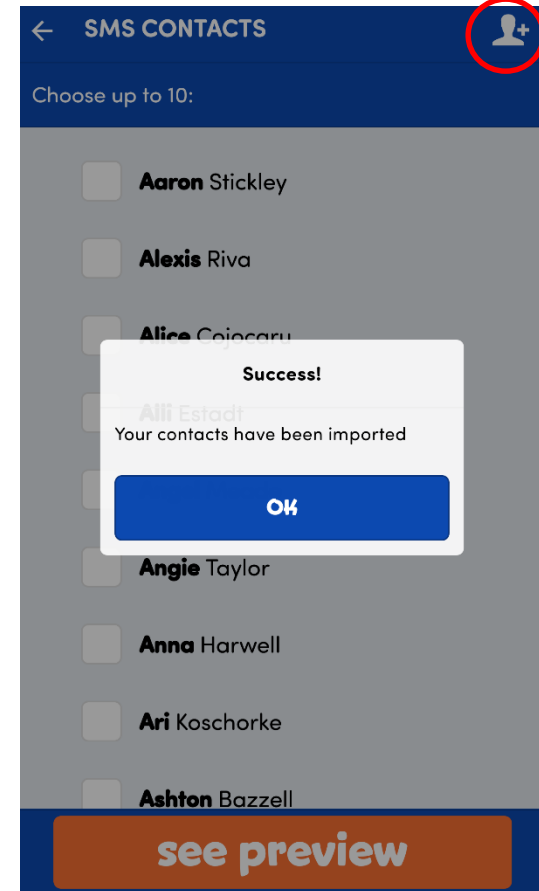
SMS CONTACTS

Choose up to 10:

Aaron Stickley

Alexis Riva

Alice Cojocaru

Alli Estadt

Success!

Your contacts have been imported

OK

Angie Taylor

Anna Harwell

Ari Koschorke

Ashton Bazzell

see preview